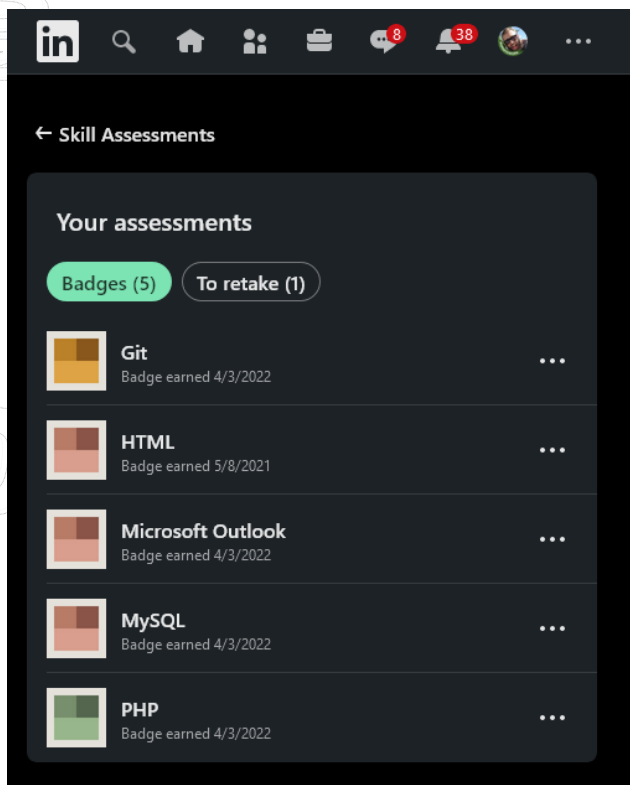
in 8 38 ...

← Skill Assessments

Your assessments

Badges (5) To retake (1)

Git
Badge earned 4/3/2022
...

HTML
Badge earned 5/8/2021
...

Microsoft Outlook
Badge earned 4/3/2022
...

MySQL
Badge earned 4/3/2022
...

PHP
Badge earned 4/3/2022
...